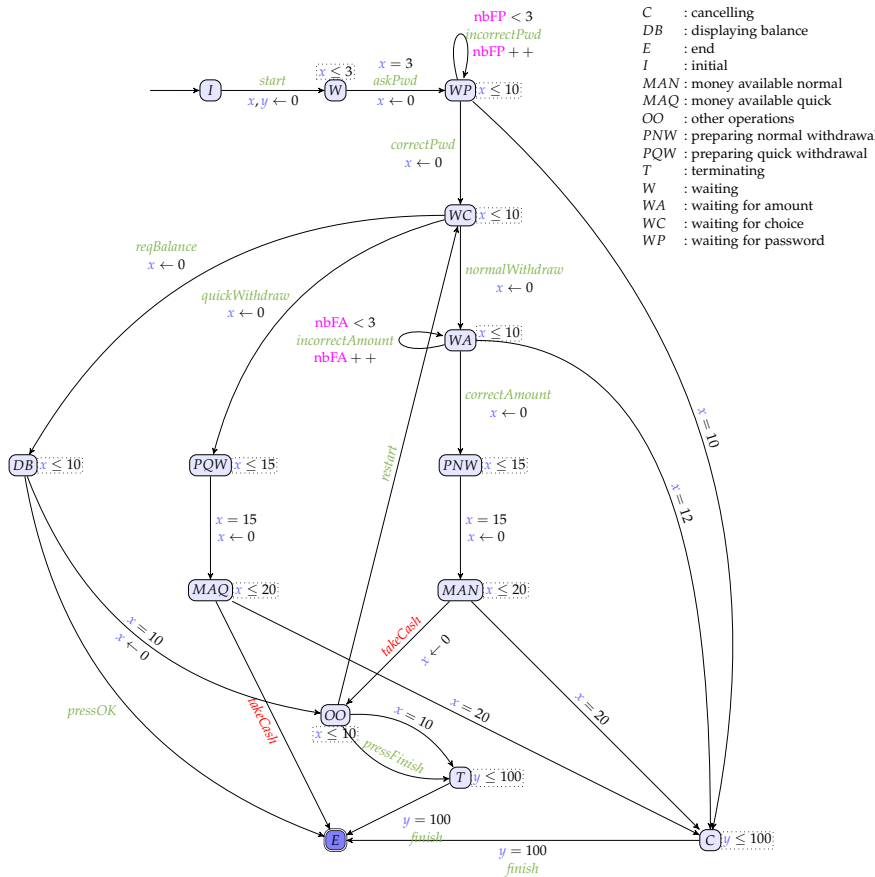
$C$ : cancelling
$DB$ : displaying balance
$E$ : end
$I$ : initial
$MAN$ : money available normal
$MAQ$ : money available quick
$OO$ : other operations
$PNW$ : preparing normal withdrawal
$PQW$ : preparing quick withdrawal
$T$ : terminating
$W$ : waiting
$WA$ : waiting for amount
$WC$ : waiting for choice
$WP$ : waiting for password

nbFP $< 3$
incorrectPwd
nbFP $++$

$I$
start
$x, y \leftarrow 0$
$x \leq 3$
$W$
$x = 3$
askPwd
$x \leftarrow 0$
$WP$ $x \leq 10$

correctPwd
$x \leftarrow 0$

$WC$ $x \leq 10$

reqBalance
$x \leftarrow 0$

quickWithdraw
$x \leftarrow 0$

normalWithdraw
$x \leftarrow 0$

nbFA $< 3$
incorrectAmount
nbFA $++$
$WA$ $x \leq 10$

correctAmount
$x \leftarrow 0$

$x = 10$
$x = 12$
restart

$DB$ $x \leq 10$
$PQW$ $x \leq 15$
$PNW$ $x \leq 15$

$x = 15$
$x \leftarrow 0$
$x = 15$
$x \leftarrow 0$

$MAQ$ $x \leq 20$
$MAN$ $x \leq 20$

$x = 10$
$x \leftarrow 0$
takeCash
$x \leftarrow 0$
$x = 20$
$x = 20$

pressOK
takeCash
$OO$
$x \leq 10$
$x = 10$
pressFinish
$T$ $y \leq 100$

$y = 100$
finish
$E$
$y = 100$
finish
$C$ $y \leq 100$